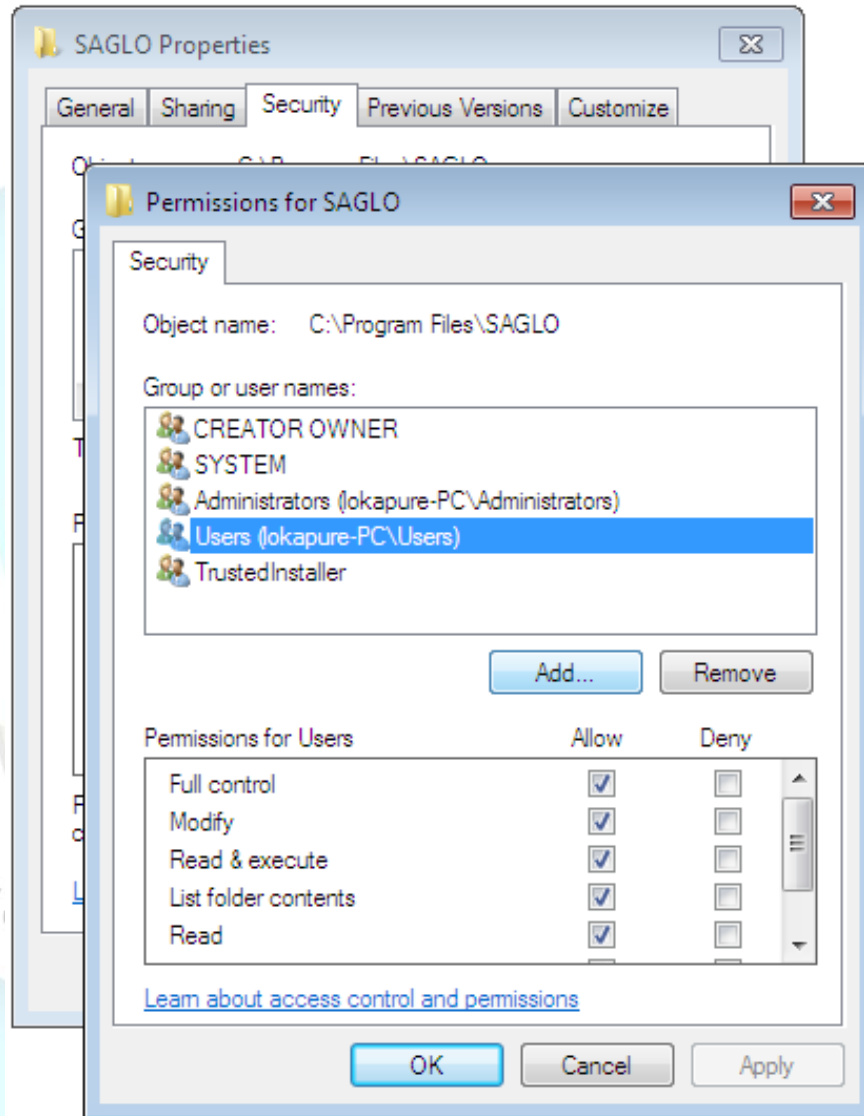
SAGLO Properties

General | Sharing | Security | Previous Versions | Customize

Permissions for SAGLO

Security

Object name: C:\Program Files\SAGLO

Group or user names:

CREATOR OWNER
SYSTEM
Administrators (lokapure-PC\Administrators)
Users (lokapure-PC\Users)
TrustedInstaller

Add... Remove

| Permissions for Users | Allow | Deny |
|---|---|---|
| Full control | ✓ | |
| Modify | ✓ | |
| Read & execute | ✓ | |
| List folder contents | ✓ | |
| Read | ✓ | |

Learn about access control and permissions

OK Cancel Apply